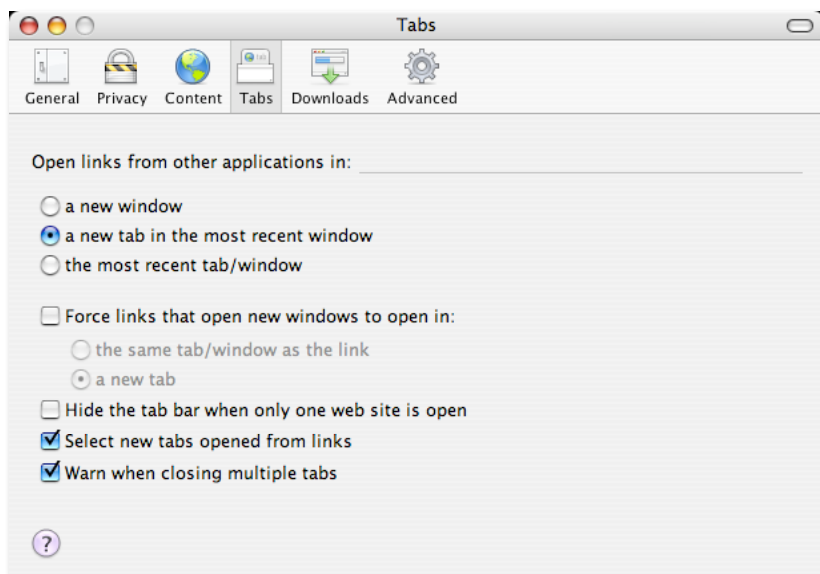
Tabs

General Privacy Content Tabs Downloads Advanced

Open links from other applications in:

a new window

a new tab in the most recent window

the most recent tab/window

Force links that open new windows to open in:

the same tab/window as the link

a new tab

Hide the tab bar when only one web site is open

Select new tabs opened from links

Warn when closing multiple tabs

?